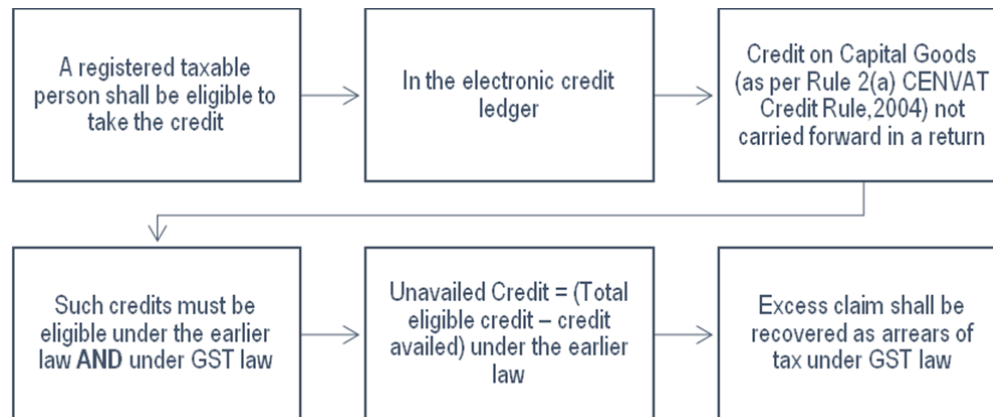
A registered taxable person shall be eligible to take the credit

In the electronic credit ledger

Credit on Capital Goods (as per Rule 2(a) CENVAT Credit Rule,2004) not carried forward in a return

Such credits must be eligible under the earlier law **AND** under GST law

Unavailed Credit = (Total eligible credit – credit availed) under the earlier law

Excess claim shall be recovered as arrears of tax under GST law